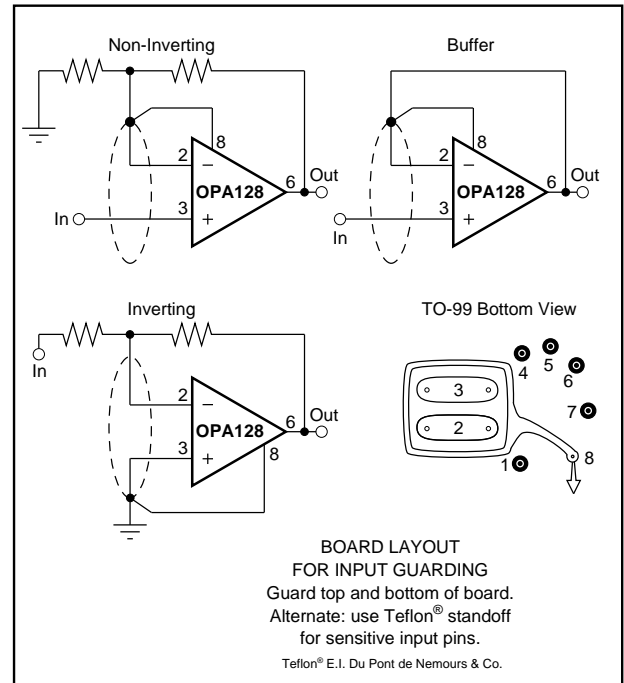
Non-Inverting

8
2
−
6
Out
OPA128
In
3
+

Buffer

8
2
−
6
Out
OPA128
3
+
In

Inverting

In
2
−
6
Out
OPA128
3
+
8

TO-99 Bottom View

4
5
6
3
7
2
1
8

BOARD LAYOUT
FOR INPUT GUARDING
Guard top and bottom of board.
Alternate: use Teflon® standoff
for sensitive input pins.

Teflon® E.I. Du Pont de Nemours & Co.